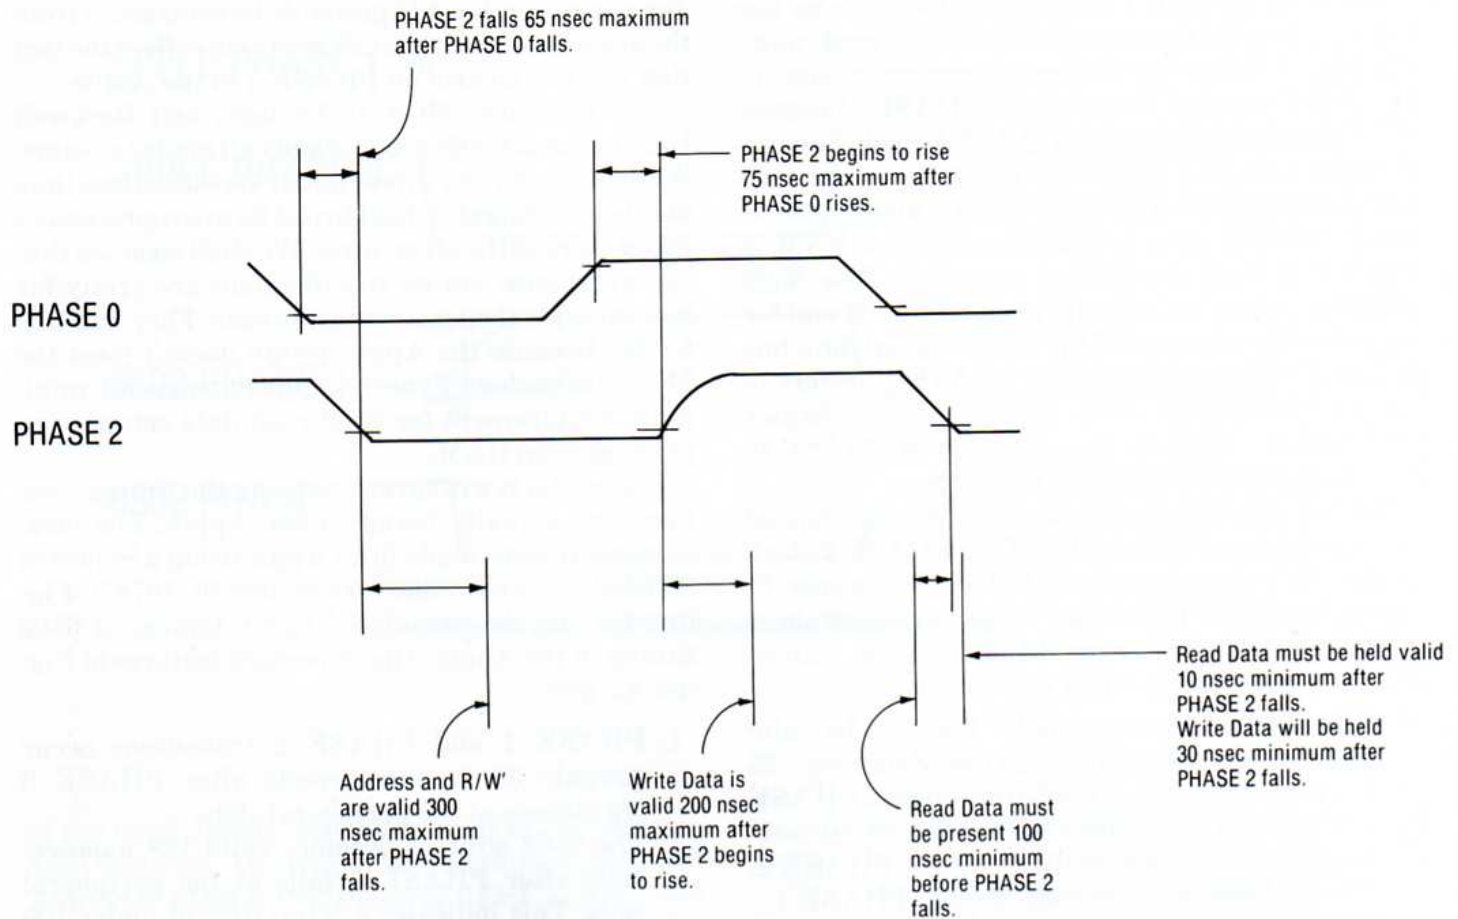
PHASE 2 falls 65 nsec maximum after PHASE 0 falls.

PHASE 2 begins to rise 75 nsec maximum after PHASE 0 rises.

PHASE 0

PHASE 2

Read Data must be held valid 10 nsec minimum after PHASE 2 falls.
Write Data will be held 30 nsec minimum after PHASE 2 falls.

Address and R/W' are valid 300 nsec maximum after PHASE 2 falls.

Write Data is valid 200 nsec maximum after PHASE 2 begins to rise.

Read Data must be present 100 nsec minimum before PHASE 2 falls.